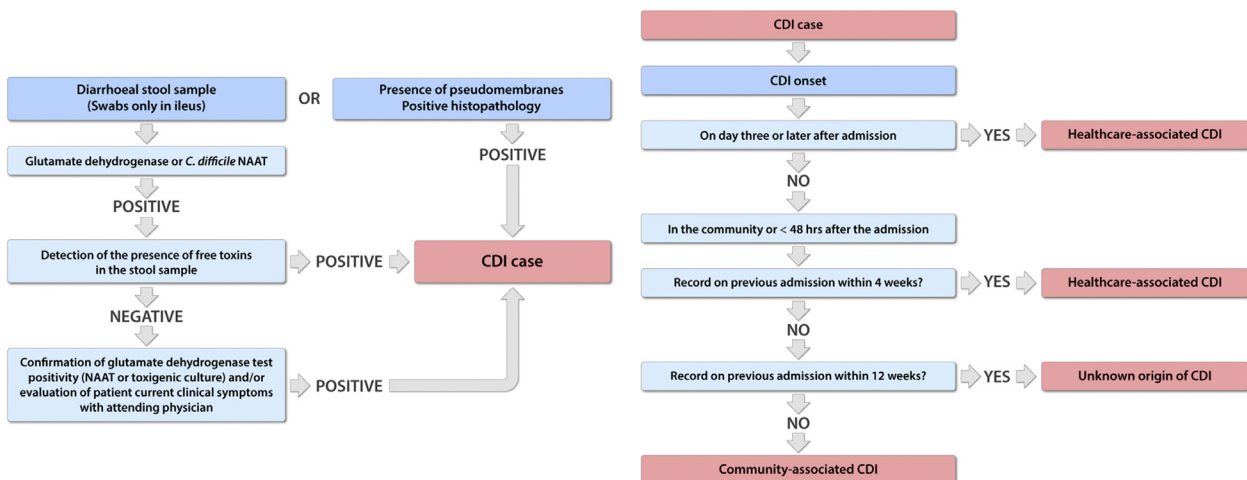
Diarrhoeal stool sample
(Swabs only in ileus)

OR

Presence of pseudomembranes
Positive histopathology

Glutamate dehydrogenase or C. difficile NAAT

POSITIVE

POSITIVE

Detection of the presence of free toxins in the stool sample

POSITIVE

CDI case

NEGATIVE

Confirmation of glutamate dehydrogenase test positivity (NAAT or toxigenic culture) and/or evaluation of patient current clinical symptoms with attending physician

POSITIVE

CDI case

CDI onset

On day three or later after admission

YES

Healthcare-associated CDI

NO

In the community or < 48 hrs after the admission

Record on previous admission within 4 weeks?

YES

Healthcare-associated CDI

NO

Record on previous admission within 12 weeks?

YES

Unknown origin of CDI

NO

Community-associated CDI